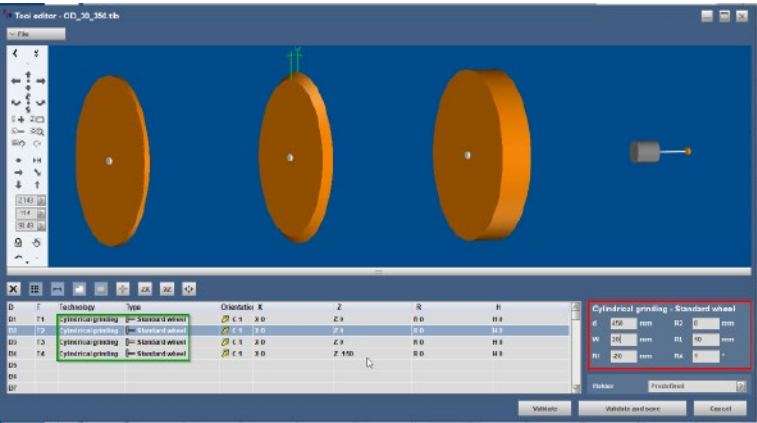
Tool editor - OD_30_350.tlb

File

Z 143

114

90.89

| D | T | Technology | Type | Orientation | X | Z | R | H |
|---|---|---|---|---|---|---|---|---|
| D1 | T1 | Cylindrical grinding | Standard wheel | C 1 | X 0 | Z 0 | R 0 | H 0 |
| D2 | T2 | Cylindrical grinding | Standard wheel | C 1 | X 0 | Z 0 | R 0 | H 0 |
| D3 | T3 | Cylindrical grinding | Standard wheel | C 1 | X 0 | Z 0 | R 0 | H 0 |
| D4 | T4 | Cylindrical grinding | Standard wheel | C 1 | X 0 | Z -150 | R 0 | H 0 |
| D5 | | | | | | | | |
| D6 | | | | | | | | |
| D7 | | | | | | | | |

Cylindrical grinding - Standard wheel

d 450 mm R2 0 mm
W 20 mm RL 10 mm
Rl -20 mm RA 1 °

Holder Predefined

Validate Validate and save Cancel